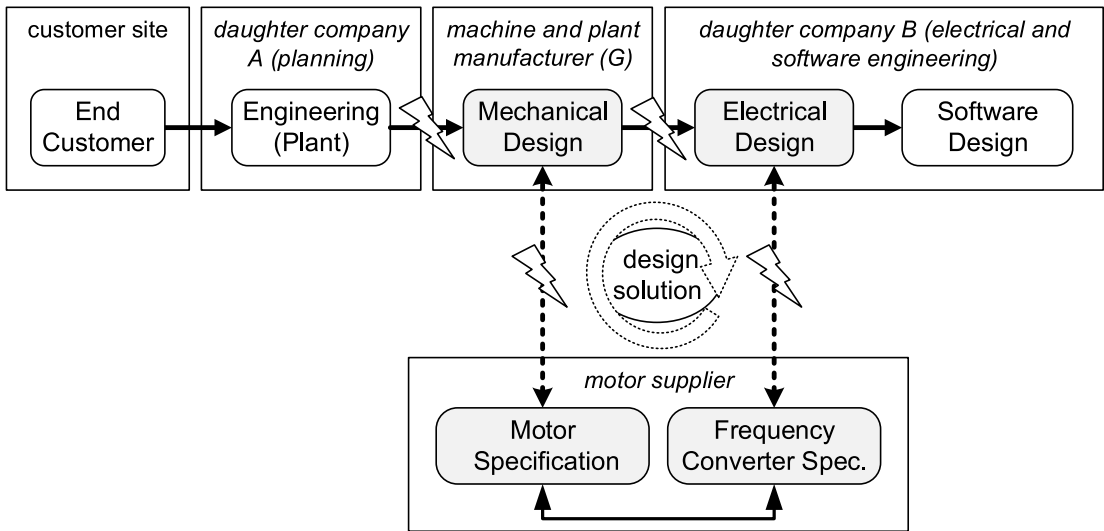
customer site

End Customer

daughter company A (planning)

Engineering (Plant)

machine and plant manufacturer (G)

Mechanical Design

daughter company B (electrical and software engineering)

Electrical Design

Software Design

design solution

motor supplier

Motor Specification

Frequency Converter Spec.